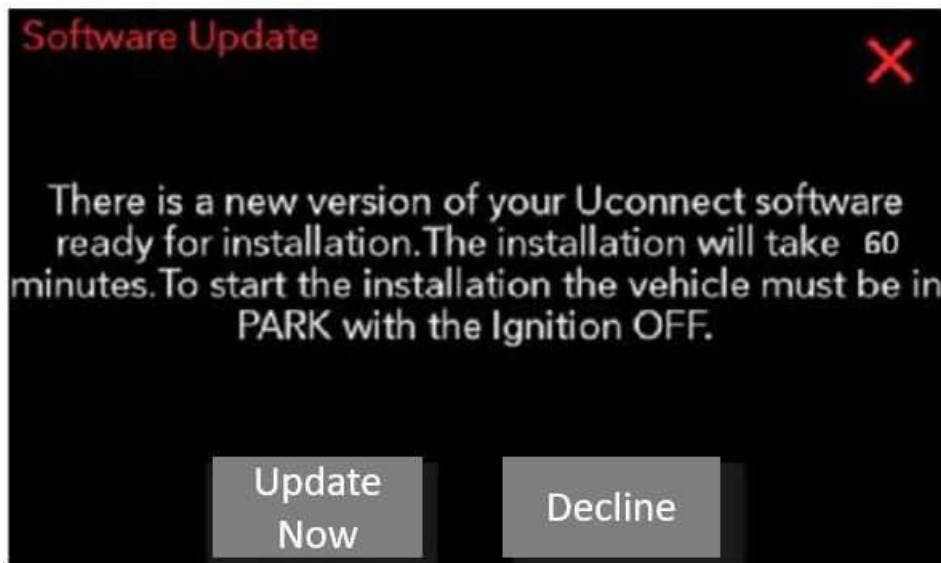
Software Update

X

There is a new version of your Uconnect software ready for installation.The installation will take 60 minutes.To start the installation the vehicle must be in PARK with the Ignition OFF.

Update Now

Decline